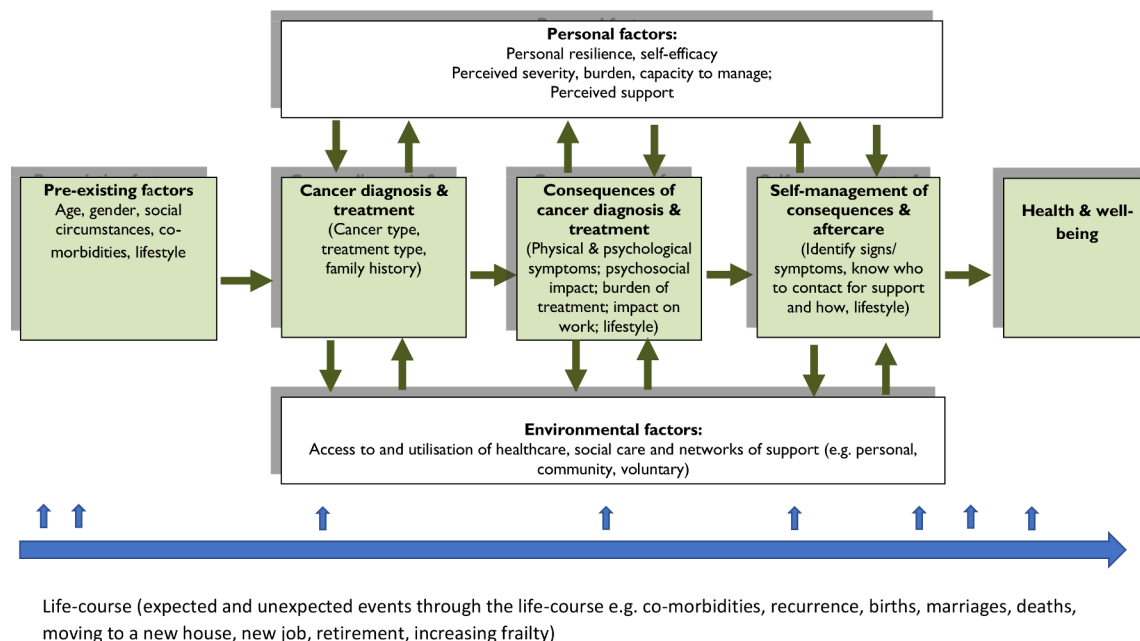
**Personal factors:**
Personal resilience, self-efficacy
Perceived severity, burden, capacity to manage;
Perceived support

**Pre-existing factors**
Age, gender, social circumstances, co-morbidities, lifestyle

**Cancer diagnosis & treatment**
(Cancer type, treatment type, family history)

**Consequences of cancer diagnosis & treatment**
(Physical & psychological symptoms; psychosocial impact; burden of treatment; impact on work; lifestyle)

**Self-management of consequences & aftercare**
(Identify signs/ symptoms, know who to contact for support and how, lifestyle)

**Health & well-being**

**Environmental factors:**
Access to and utilisation of healthcare, social care and networks of support (e.g. personal, community, voluntary)

Life-course (expected and unexpected events through the life-course e.g. co-morbidities, recurrence, births, marriages, deaths, moving to a new house, new job, retirement, increasing frailty)